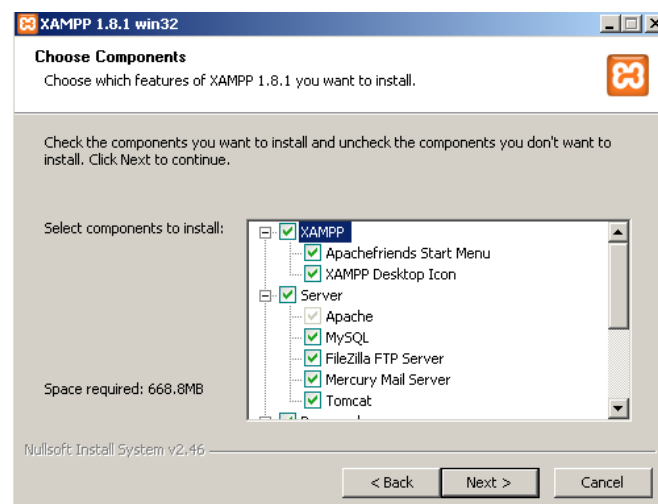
XAMPP 1.8.1 win32

Choose Components

Choose which features of XAMPP 1.8.1 you want to install.

Check the components you want to install and uncheck the components you don't want to install. Click Next to continue.

Select components to install:

XAMPP
Apachefriends Start Menu
XAMPP Desktop Icon
Server
Apache
MySQL
FileZilla FTP Server
Mercury Mail Server
Tomcat
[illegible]

Space required: 668.8MB

Nullsoft Install System v2.46

< Back
Next >
Cancel